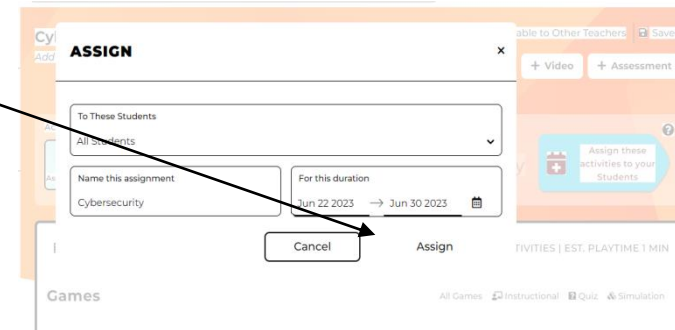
Cy
Add
able to Other Teachers | Save
+ Video
+ Assessment

ASSIGN
×

To These Students
All Students

Name this assignment
Cybersecurity

For this duration
Jun 22 2023 → Jun 30 2023

Cancel
Assign

Assign these activities to your Students

TIVITIES | EST. PLAYTIME 1 MIN

Games
All Games
Instructional
Quiz
Simulation